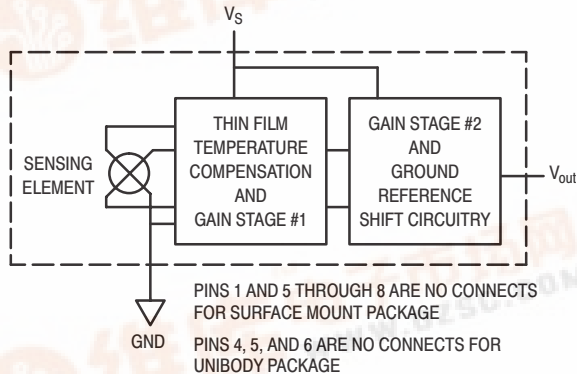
$V_S$

SENSING ELEMENT

THIN FILM TEMPERATURE COMPENSATION AND GAIN STAGE #1

GAIN STAGE #2 AND GROUND REFERENCE SHIFT CIRCUITRY

$V_{out}$

GND

PINS 1 AND 5 THROUGH 8 ARE NO CONNECTS FOR SURFACE MOUNT PACKAGE

PINS 4, 5, AND 6 ARE NO CONNECTS FOR UNIBODY PACKAGE